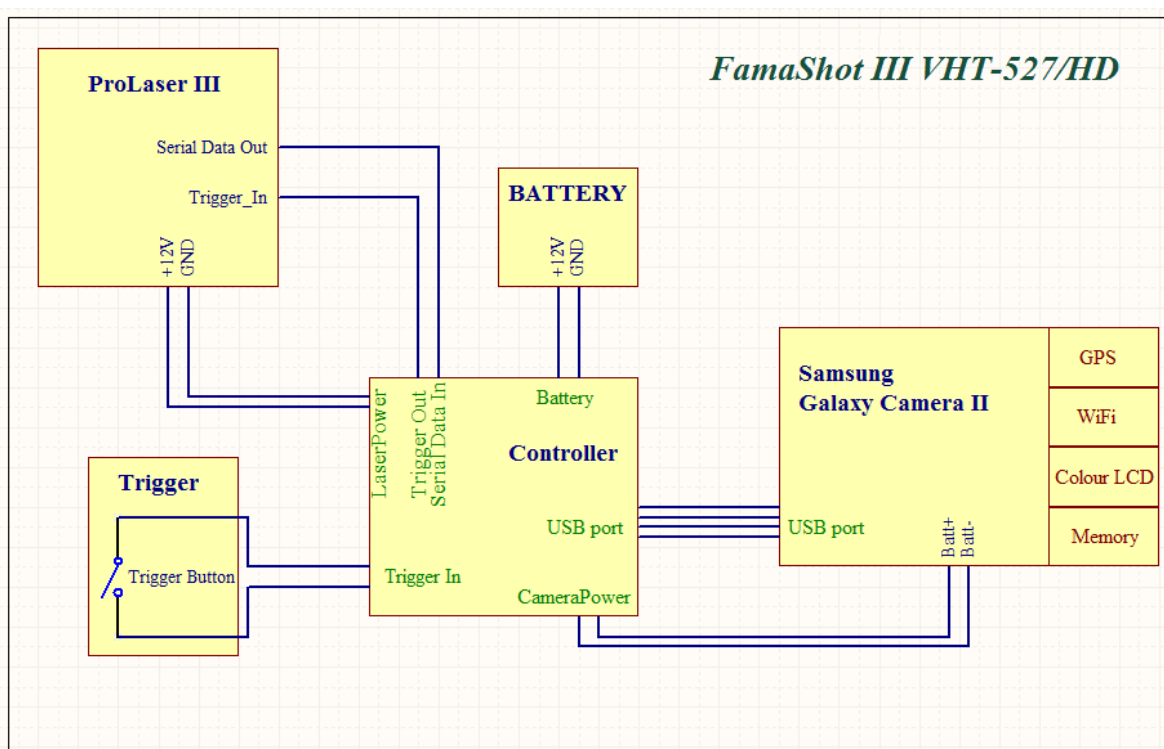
FamaShot III VHT-527/HD

ProLaser III

Serial Data Out

Trigger_In

+12V
GND

BATTERY

+12V
GND

Samsung
Galaxy Camera II

GPS

WiFi

Colour LCD

Memory

USB port

Batt+
Batt-

LaserPower

Trigger Out
Serial Data In

Battery

Controller

USB port

Trigger In

CameraPower

Trigger

Trigger Button